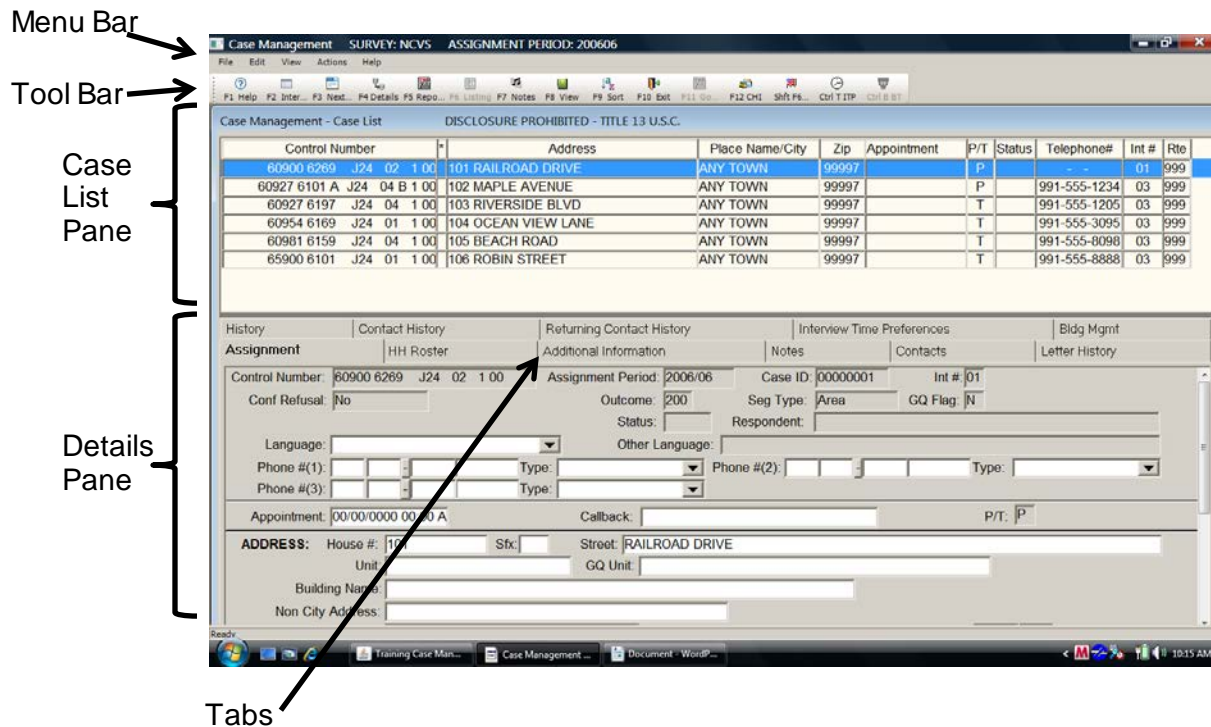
Menu Bar

Tool Bar

Case List Pane

Details Pane

Tabs

Case Management SURVEY: NCVS ASSIGNMENT PERIOD: 200606

File Edit View Actions Help

F1 Help F2 Inter... F3 Next... F4 Details F5 Repo... F6 Listing F7 Notes F8 View F9 Sort F10 Exit F11 Go... F12 CHI Shft F6... Ctrl T ITP Ctrl B BT

Case Management - Case List DISCLOSURE PROHIBITED - TITLE 13 U.S.C.

| Control Number | * | Address | Place Name/City | Zip | Appointment | P/T | Status | Telephone# | Int # | Rte |
|---|---|---|---|---|---|---|---|---|---|---|
| 60900 6269 J24 02 1 00 | | 101 RAILROAD DRIVE | ANY TOWN | 99997 | | P | | - - | 01 | 999 |
| 60927 6101 A J24 04 B 1 00 | | 102 MAPLE AVENUE | ANY TOWN | 99997 | | P | | 991-555-1234 | 03 | 999 |
| 60927 6197 J24 04 1 00 | | 103 RIVERSIDE BLVD | ANY TOWN | 99997 | | T | | 991-555-1205 | 03 | 999 |
| 60954 6169 J24 01 1 00 | | 104 OCEAN VIEW LANE | ANY TOWN | 99997 | | T | | 991-555-3095 | 03 | 999 |
| 60981 6159 J24 04 1 00 | | 105 BEACH ROAD | ANY TOWN | 99997 | | T | | 991-555-8098 | 03 | 999 |
| 65900 6101 J24 01 1 00 | | 106 ROBIN STREET | ANY TOWN | 99997 | | T | | 991-555-8888 | 03 | 999 |

History | Contact History | Returning Contact History | Interview Time Preferences | Bldg Mgmt
Assignment | HH Roster | Additional Information | Notes | Contacts | Letter History

Control Number: 60900 6269 J24 02 1 00 Assignment Period: 2006/06 Case ID: 00000001 Int #: 01
Conf Refusal: No Outcome: 200 Seg Type: Area GQ Flag: N
Status: Respondent:
Language: Other Language:
Phone #(1): Type: Phone #(2): Type:
Phone #(3): Type:
Appointment: 00/00/0000 00:00 A Callback: P/T: P
ADDRESS: House #: 101 Sfx: Street: RAILROAD DRIVE
Unit: GQ Unit:
Building Name:
Non City Address:

Ready

Training Case Man... Case Management ... Document - WordP... 10:15 AM